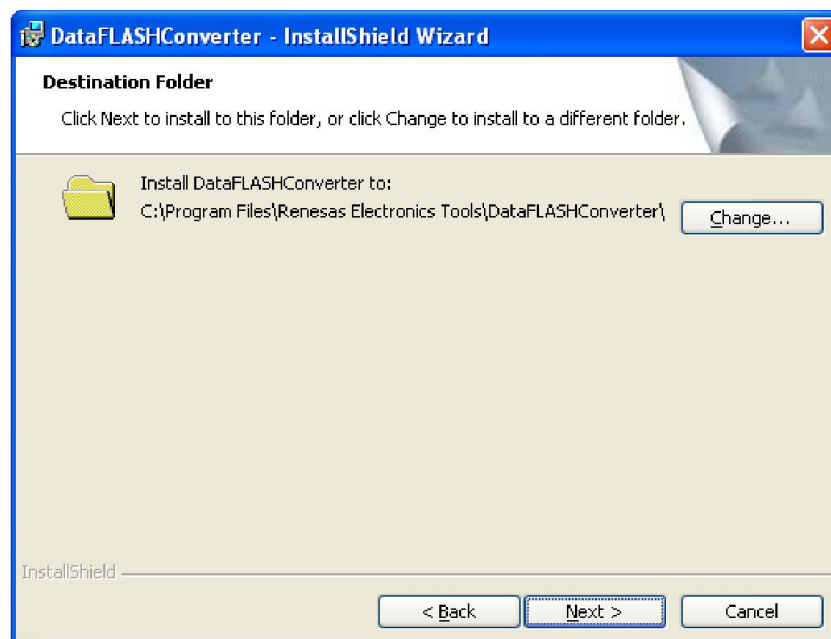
DataFLASHConverter - InstallShield Wizard

Destination Folder

Click Next to install to this folder, or click Change to install to a different folder.

Install DataFLASHConverter to:
C:\Program Files\Renesas Electronics Tools\DataFLASHConverter\

Change...

InstallShield

< Back

Next >

Cancel